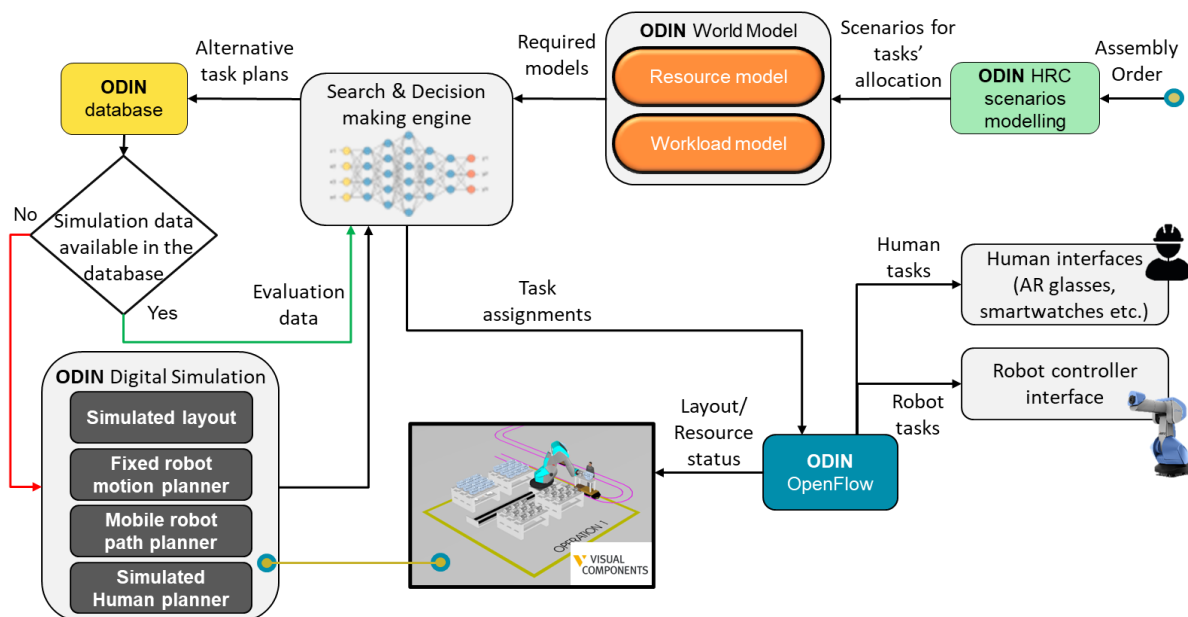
ODIN World Model

Resource model

Workload model

Scenarios for tasks' allocation

Assembly Order

ODIN HRC scenarios modelling

Required models

Search & Decision making engine

Alternative task plans

ODIN database

Simulation data available in the database

No

Yes

Evaluation data

Task assignments

Human tasks

Human interfaces (AR glasses, smartwatches etc.)

Robot controller interface

Robot tasks

ODIN Digital Simulation

Simulated layout

Fixed robot motion planner

Mobile robot path planner

Simulated Human planner

Layout/ Resource status

ODIN OpenFlow

OPERATION 1

VISUAL COMPONENTS